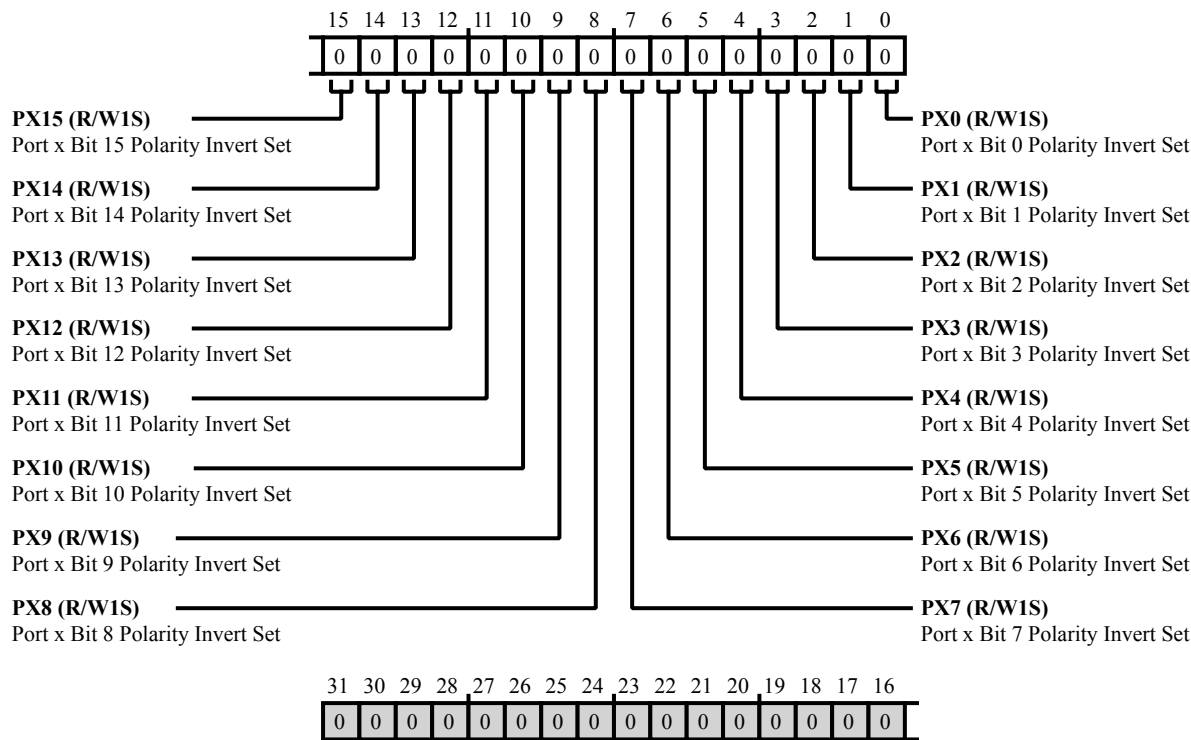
15 14 13 12 11 10 9 8 7 6 5 4 3 2 1 0

| 0 | 0 | 0 | 0 | 0 | 0 | 0 | 0 | 0 | 0 | 0 | 0 | 0 | 0 | 0 | 0 |
|---|---|---|---|---|---|---|---|---|---|---|---|---|---|---|---|

**PX15 (R/W1S)**
Port x Bit 15 Polarity Invert Set

**PX14 (R/W1S)**
Port x Bit 14 Polarity Invert Set

**PX13 (R/W1S)**
Port x Bit 13 Polarity Invert Set

**PX12 (R/W1S)**
Port x Bit 12 Polarity Invert Set

**PX11 (R/W1S)**
Port x Bit 11 Polarity Invert Set

**PX10 (R/W1S)**
Port x Bit 10 Polarity Invert Set

**PX9 (R/W1S)**
Port x Bit 9 Polarity Invert Set

**PX8 (R/W1S)**
Port x Bit 8 Polarity Invert Set

**PX0 (R/W1S)**
Port x Bit 0 Polarity Invert Set

**PX1 (R/W1S)**
Port x Bit 1 Polarity Invert Set

**PX2 (R/W1S)**
Port x Bit 2 Polarity Invert Set

**PX3 (R/W1S)**
Port x Bit 3 Polarity Invert Set

**PX4 (R/W1S)**
Port x Bit 4 Polarity Invert Set

**PX5 (R/W1S)**
Port x Bit 5 Polarity Invert Set

**PX6 (R/W1S)**
Port x Bit 6 Polarity Invert Set

**PX7 (R/W1S)**
Port x Bit 7 Polarity Invert Set

31 30 29 28 27 26 25 24 23 22 21 20 19 18 17 16

| 0 | 0 | 0 | 0 | 0 | 0 | 0 | 0 | 0 | 0 | 0 | 0 | 0 | 0 | 0 | 0 |
|---|---|---|---|---|---|---|---|---|---|---|---|---|---|---|---|